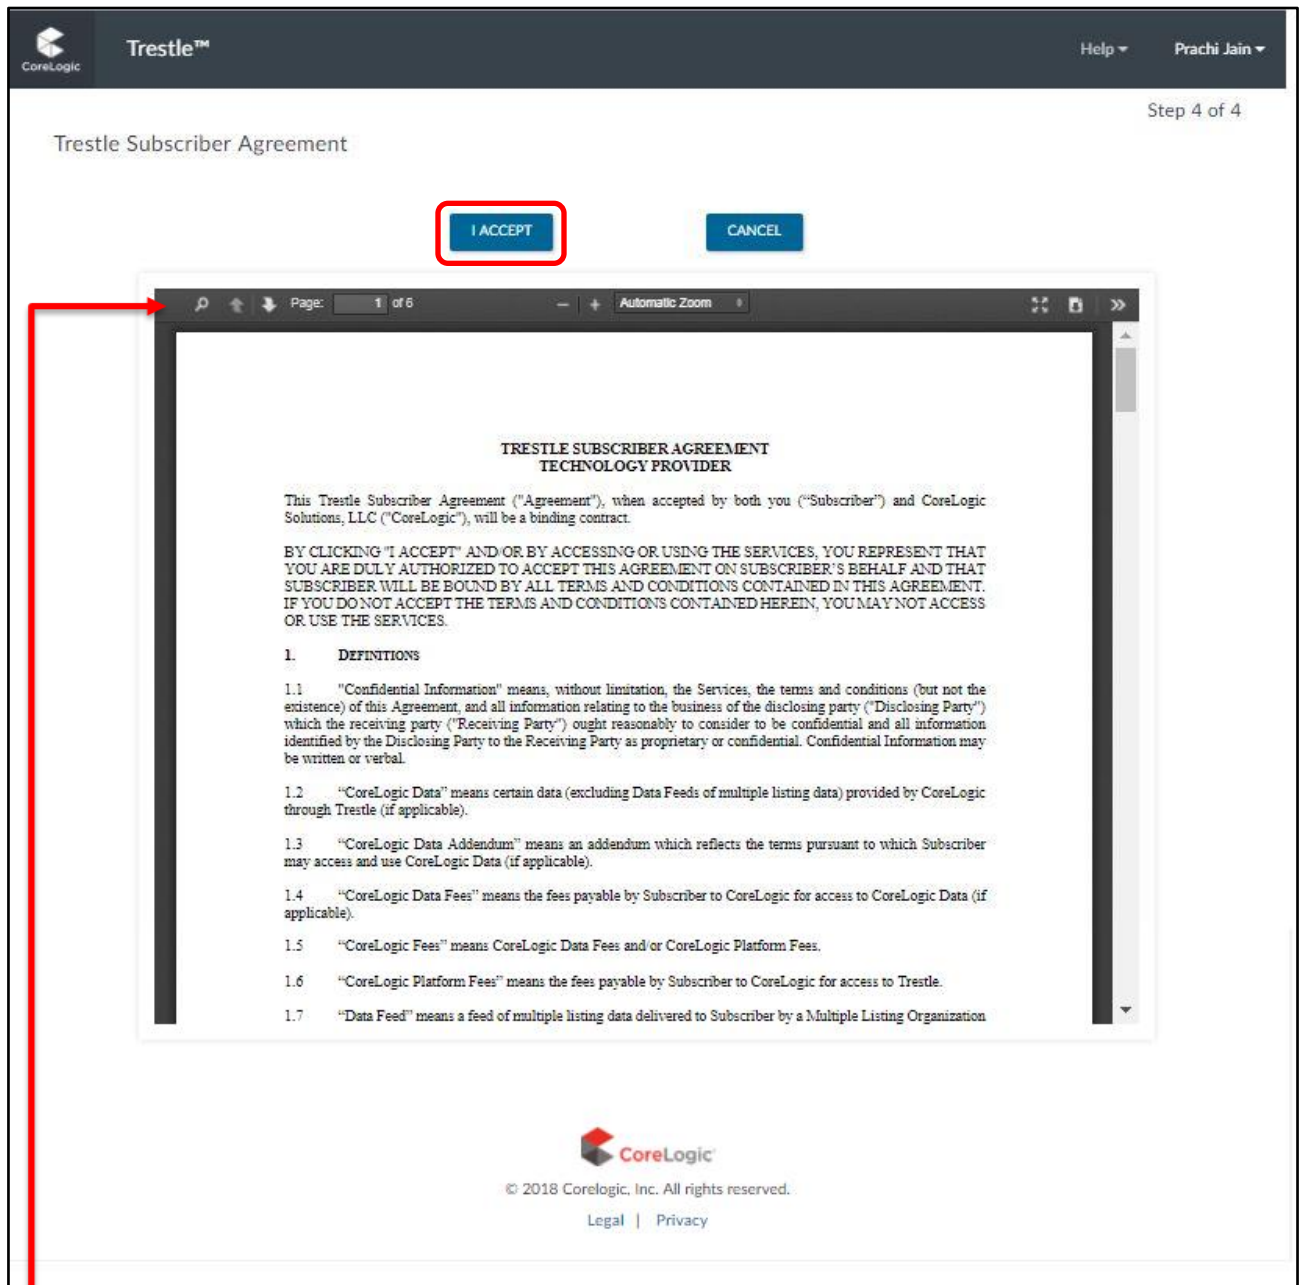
CoreLogic Trestle™ Help Prachi Jain

Step 4 of 4

Trestle Subscriber Agreement

I ACCEPT CANCEL

Page: 1 of 6 Automatic Zoom

TRESTLE SUBSCRIBER AGREEMENT
TECHNOLOGY PROVIDER

This Trestle Subscriber Agreement ("Agreement"), when accepted by both you ("Subscriber") and CoreLogic Solutions, LLC ("CoreLogic"), will be a binding contract.

BY CLICKING "I ACCEPT" AND/OR BY ACCESSING OR USING THE SERVICES, YOU REPRESENT THAT YOU ARE DULY AUTHORIZED TO ACCEPT THIS AGREEMENT ON SUBSCRIBER'S BEHALF AND THAT SUBSCRIBER WILL BE BOUND BY ALL TERMS AND CONDITIONS CONTAINED IN THIS AGREEMENT. IF YOU DO NOT ACCEPT THE TERMS AND CONDITIONS CONTAINED HEREIN, YOU MAY NOT ACCESS OR USE THE SERVICES.

1. DEFINITIONS

1.1 "Confidential Information" means, without limitation, the Services, the terms and conditions (but not the existence) of this Agreement, and all information relating to the business of the disclosing party ("Disclosing Party") which the receiving party ("Receiving Party") ought reasonably to consider to be confidential and all information identified by the Disclosing Party to the Receiving Party as proprietary or confidential. Confidential Information may be written or verbal.

1.2 "CoreLogic Data" means certain data (excluding Data Feeds of multiple listing data) provided by CoreLogic through Trestle (if applicable).

1.3 "CoreLogic Data Addendum" means an addendum which reflects the terms pursuant to which Subscriber may access and use CoreLogic Data (if applicable).

1.4 "CoreLogic Data Fees" means the fees payable by Subscriber to CoreLogic for access to CoreLogic Data (if applicable).

1.5 "CoreLogic Fees" means CoreLogic Data Fees and/or CoreLogic Platform Fees.

1.6 "CoreLogic Platform Fees" means the fees payable by Subscriber to CoreLogic for access to Trestle.

1.7 "Data Feed" means a feed of multiple listing data delivered to Subscriber by a Multiple Listing Organization

CoreLogic

© 2018 Corelogic, Inc. All rights reserved.

Legal | Privacy